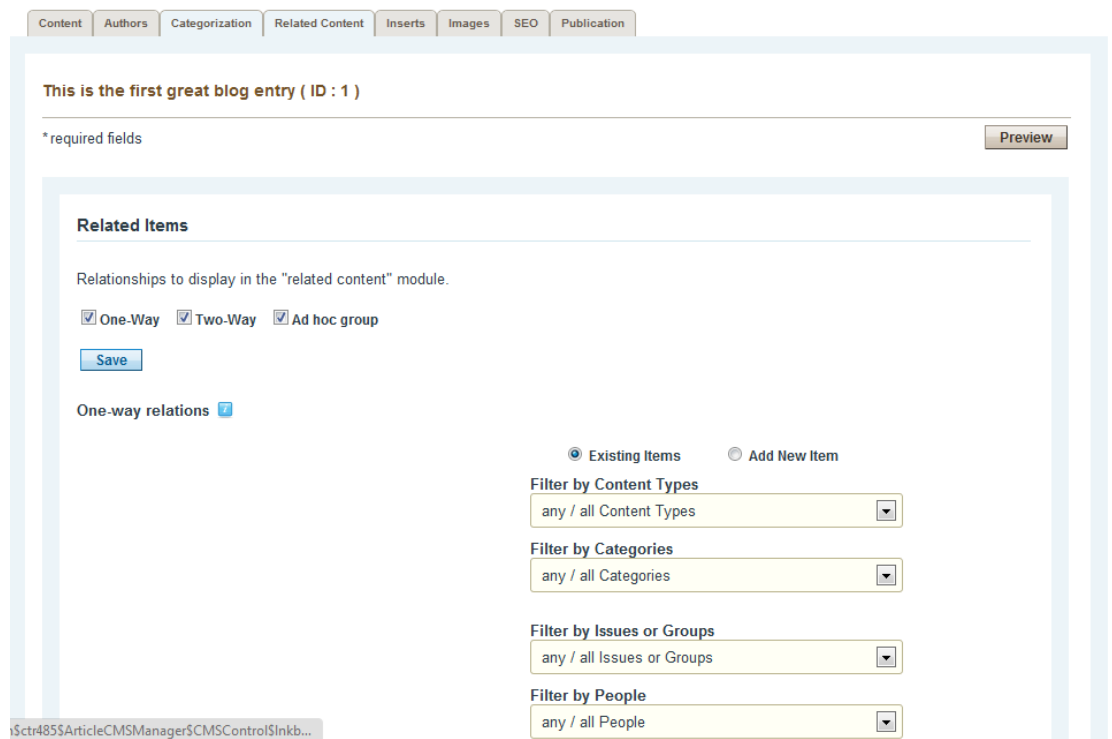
Content Authors Categorization Related Content Inserts Images SEO Publication

This is the first great blog entry ( ID : 1 )

* required fields

Preview

Related Items

Relationships to display in the "related content" module.

One-Way Two-Way Ad hoc group

Save

One-way relations

Existing Items Add New Item

Filter by Content Types
any / all Content Types

Filter by Categories
any / all Categories

Filter by Issues or Groups
any / all Issues or Groups

Filter by People
any / all People

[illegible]$ctr485$ArticleCMSManager$CMSControl$lnkb...